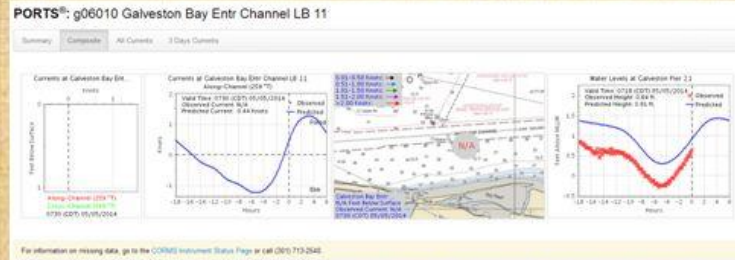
PORTS®: g06010 Galveston Bay Entr Channel LB 11

Summary | Composite | All Currents | 3 Days Currents

Currents at Galveston Bay Ent...

knots

Feet Below Surface

Along-Channel (259 °T)
Cross-Channel (349 °T)
0730 (CDT) 05/05/2014

Currents at Galveston Bay Entr Channel LB 11
Along-Channel (259 °T)

Valid Time: 0730 (CDT) 05/05/2014
Observed Current: N/A
Predicted Current: -0.44 knots

Observed
Predicted

Knots

Ebb

-18 -16 -14 -12 -10 -8 -6 -4 -2 0 2 4 6
Hours

0.01 - 0.50 knots
0.51 - 1.00 knots
1.01 - 1.50 knots
1.51 - 2.00 knots
> 2.00 knots

N/A

Galveston Bay Entr...
N/A Feet Below Surface
Observed Current: N/A
0730 (CDT) 05/05/2014

Water Levels at Galveston Pier 21

Valid Time: 0718 (CDT) 05/05/2014
Observed Height: 0.84 ft.
Predicted Height: 0.91 ft.

Observed
Predicted

Feet Above MLLW

-18 -16 -14 -12 -10 -8 -6 -4 -2 0 2 4 6
Hours

For information on missing data, go to the CORMS Instrument Status Page or call (301) 713-2540.